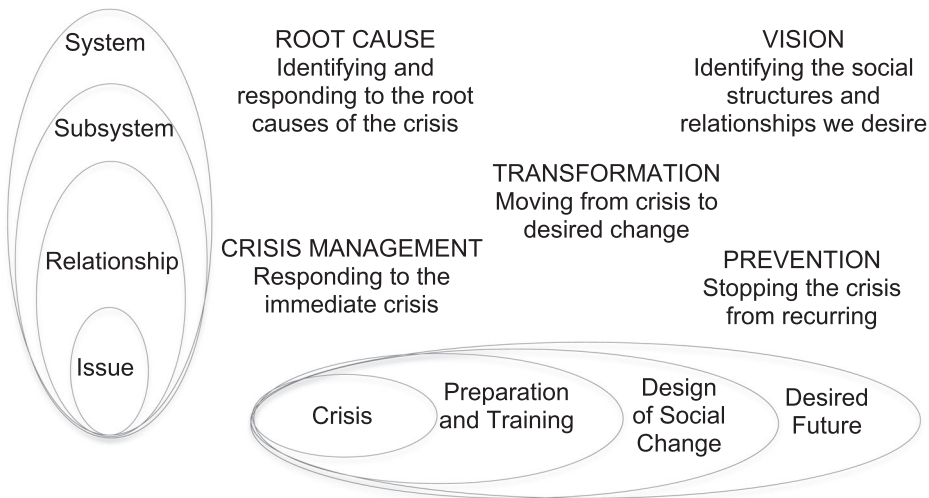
System

Subsystem

Relationship

Issue

ROOT CAUSE
Identifying and responding to the root causes of the crisis

VISION
Identifying the social structures and relationships we desire

TRANSFORMATION
Moving from crisis to desired change

CRISIS MANAGEMENT
Responding to the immediate crisis

PREVENTION
Stopping the crisis from recurring

Crisis

Preparation and Training

Design of Social Change

Desired Future